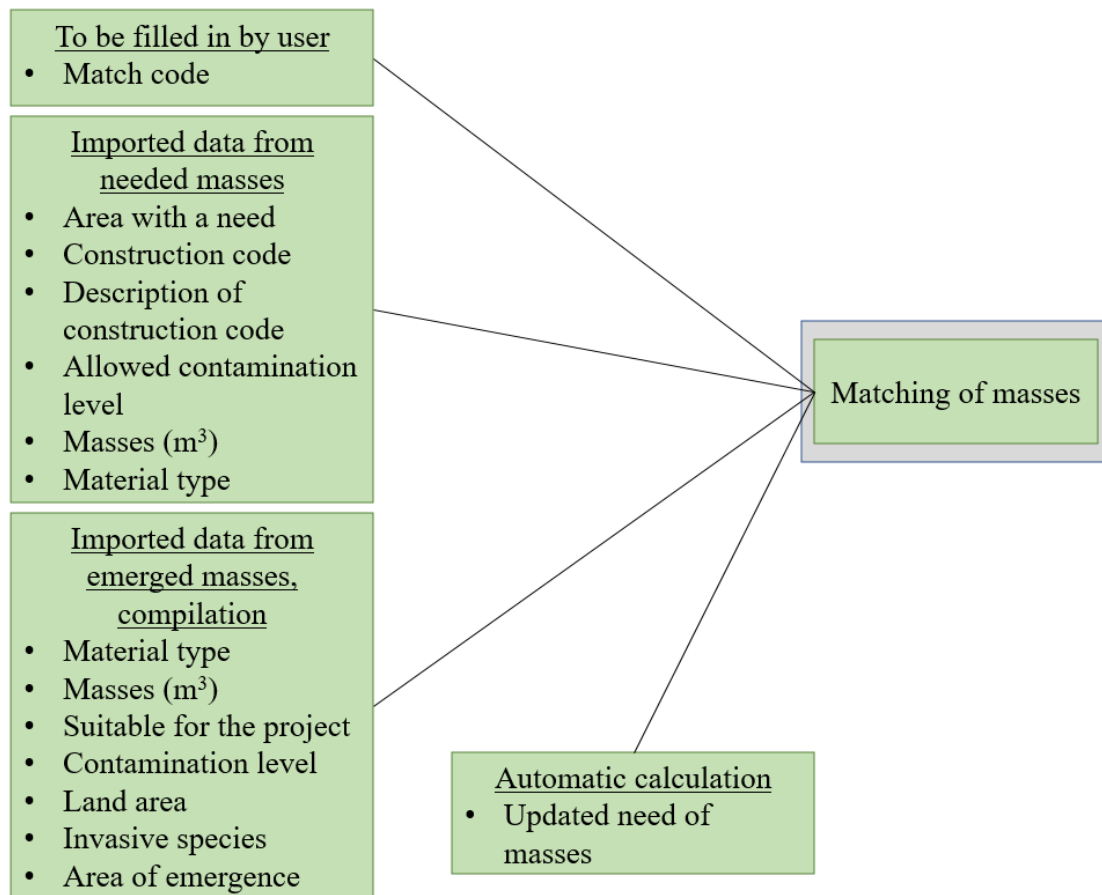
To be filled in by user
• Match code

Imported data from needed masses
• Area with a need
• Construction code
• Description of construction code
• Allowed contamination level
• Masses ($m^3$)
• Material type

Imported data from emerged masses, compilation
• Material type
• Masses ($m^3$)
• Suitable for the project
• Contamination level
• Land area
• Invasive species
• Area of emergence

Matching of masses

Automatic calculation
• Updated need of masses